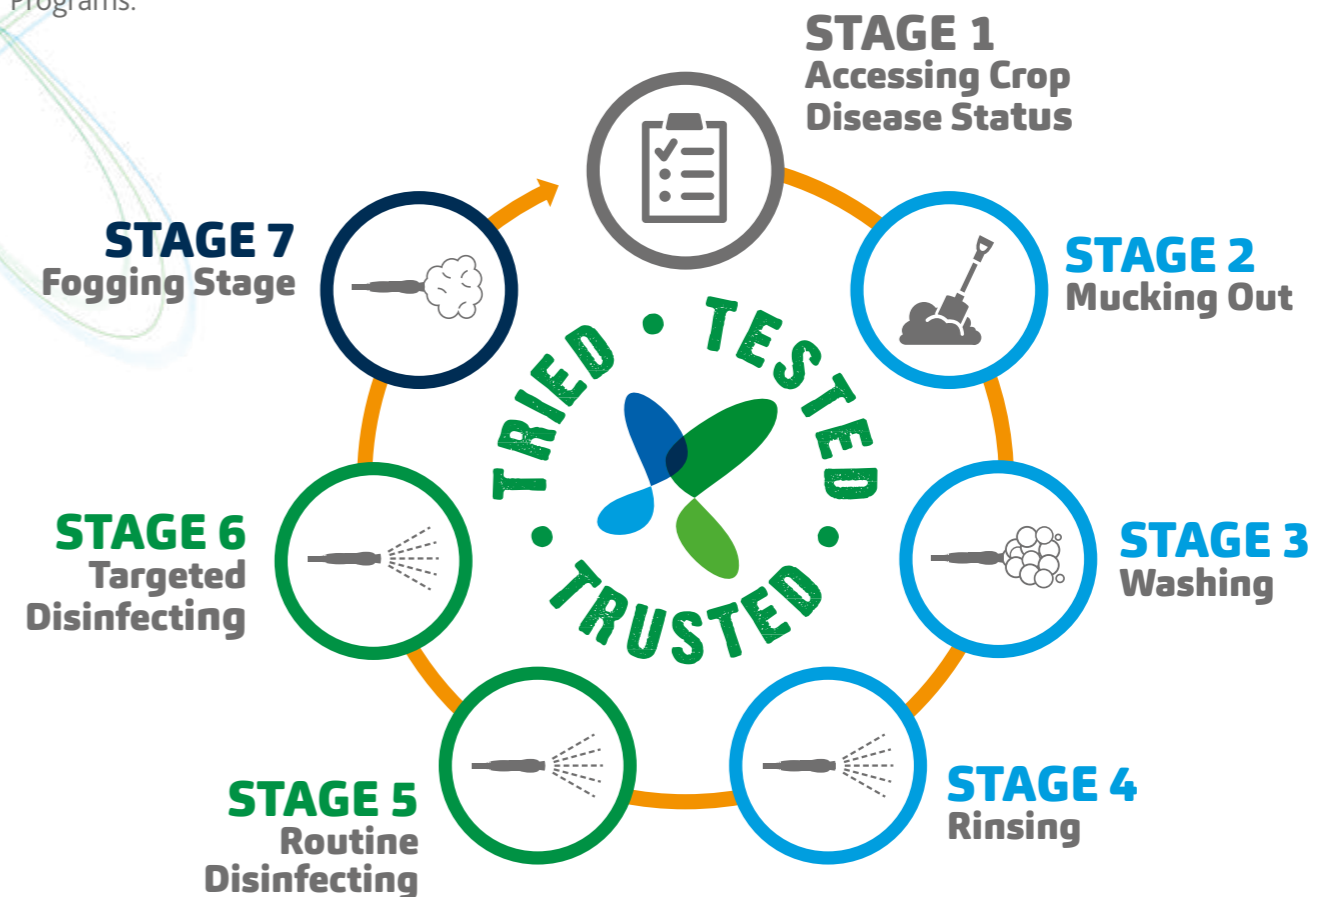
Programs.

STAGE 1
Accessing Crop Disease Status

STAGE 2
Mucking Out

STAGE 3
Washing

STAGE 4
Rinsing

STAGE 5
Routine Disinfecting

STAGE 6
Targeted Disinfecting

STAGE 7
Fogging Stage

TRIED • TESTED • TRUSTED